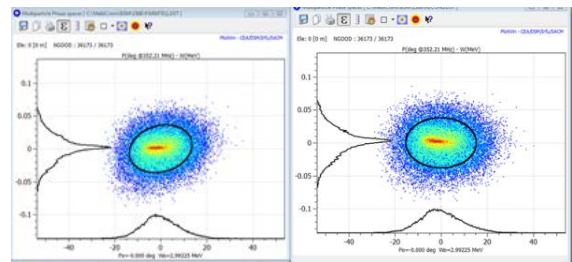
Multiparticle Phase space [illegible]

Ele: 0 [0 m]   NGOOD : 36173 / 36173

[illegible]

P(deg @352.21 MHz) - W(MeV)

0.1

0.05

0

-0.05

-0.1

-40 -20 0 20 40

Po=-0.000 deg Wo=2.99225 MeV

Multiparticle Phase space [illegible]

Ele: 0 [0 m]   NGOOD : 36173 / 36173

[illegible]

P(deg @352.21 MHz) - W(MeV)

0.1

0.05

0

-0.05

-0.1

-40 -20 0 20 40

Po=-0.000 deg Wo=2.99225 MeV